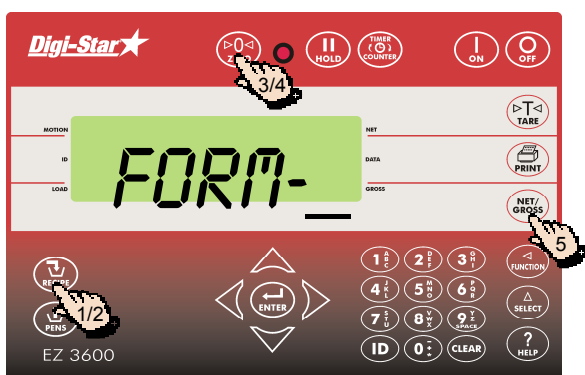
Digi-Star

▷0◁
Z
3/4

HOLD

TIMER
COUNTER

ON

OFF

MOTION
ID
LOAD

FORM-

NET
DATA
GROSS

▷T◁
TARE

PRINT

NET/
GROSS
5

RECIPE
1/2
PENS

ENTER

1
2 DEF
3 GHI
4 JKL
5 MNO
6 PQR
7 STU
8 VWX
9 YZ SPACE
ID
0
CLEAR

FUNCTION

SELECT

?
HELP

EZ 3600